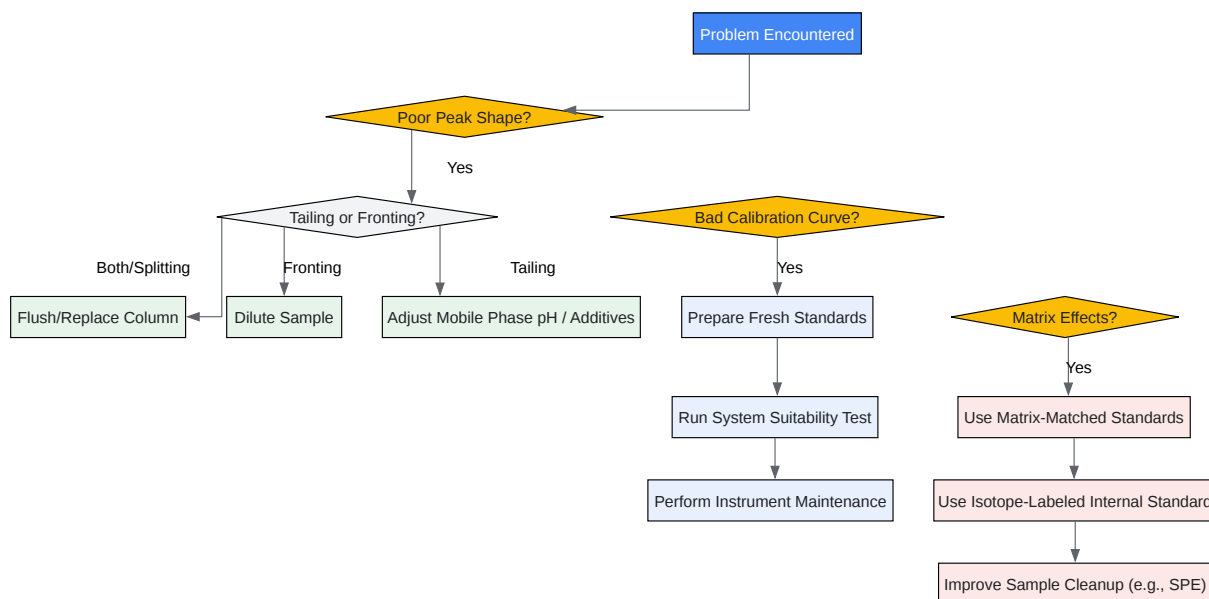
Problem Encountered

Poor Peak Shape?

Yes

Tailing or Fronting?

Both/Splitting

Fronting

Tailing

Flush/Replace Column

Dilute Sample

Adjust Mobile Phase pH / Additives

Bad Calibration Curve?

Yes

Prepare Fresh Standards

Run System Suitability Test

Perform Instrument Maintenance

Matrix Effects?

Yes

Use Matrix-Matched Standards

Use Isotope-Labeled Internal Standard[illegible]

Improve Sample Cleanup (e.g., SPE)